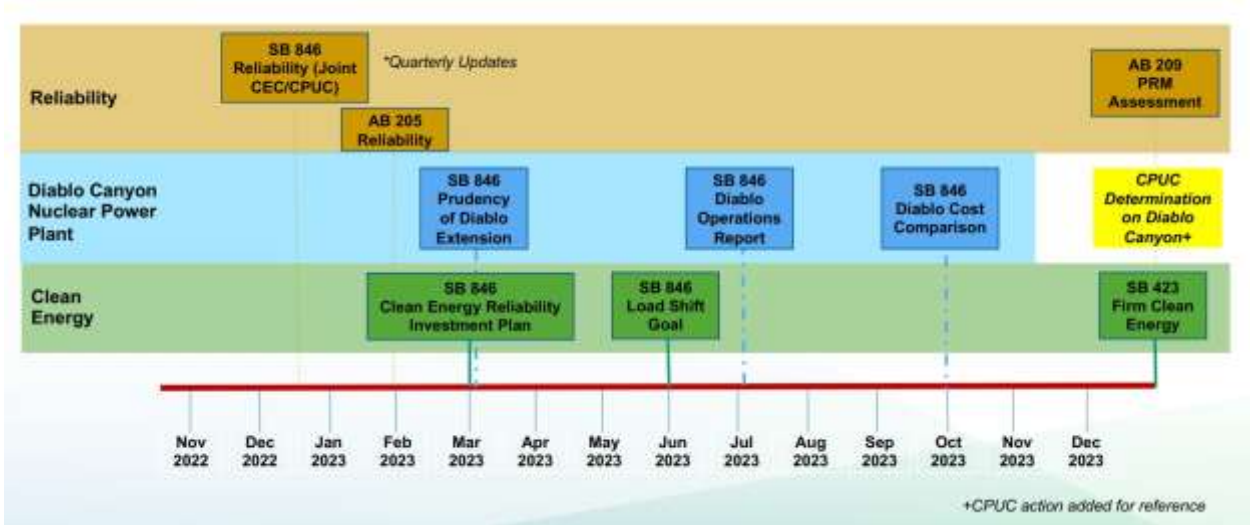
Reliability

SB 846 Reliability (Joint CEC/CPUC)

*Quarterly Updates

AB 205 Reliability

AB 209 PRM Assessment

Diablo Canyon Nuclear Power Plant

SB 846 Prudency of Diablo Extension

SB 846 Diablo Operations Report

SB 846 Diablo Cost Comparison

CPUC Determination on Diablo Canyon+

Clean Energy

SB 846 Clean Energy Reliability Investment Plan

SB 846 Load Shift Goal

SB 423 Firm Clean Energy

Nov 2022

Dec 2022

Jan 2023

Feb 2023

Mar 2023

Apr 2023

May 2023

Jun 2023

Jul 2023

Aug 2023

Sep 2023

Oct 2023

Nov 2023

Dec 2023

+CPUC action added for reference